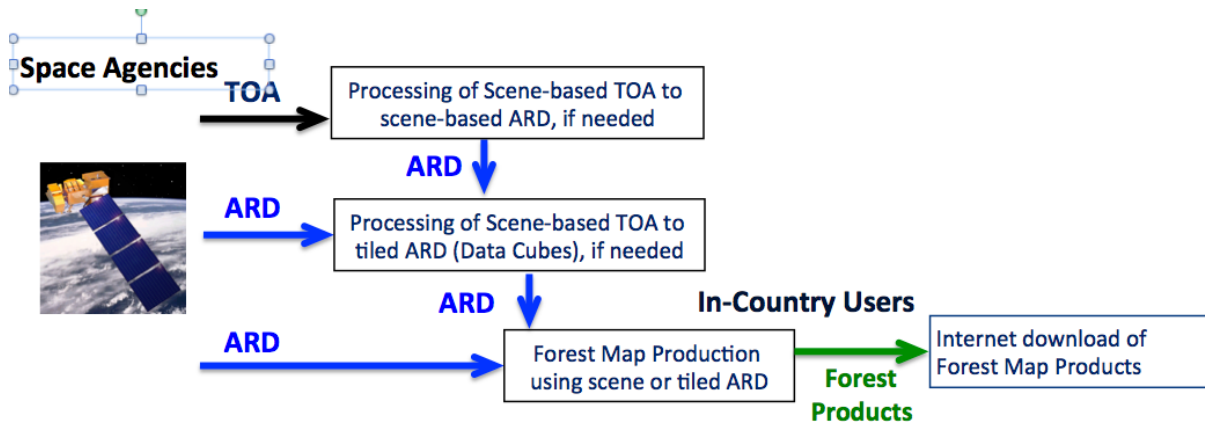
Space Agencies

TOA

Processing of Scene-based TOA to scene-based ARD, if needed

ARD

ARD

Processing of Scene-based TOA to tiled ARD (Data Cubes), if needed

ARD

In-Country Users

ARD

Forest Map Production using scene or tiled ARD

Forest Products

Internet download of Forest Map Products